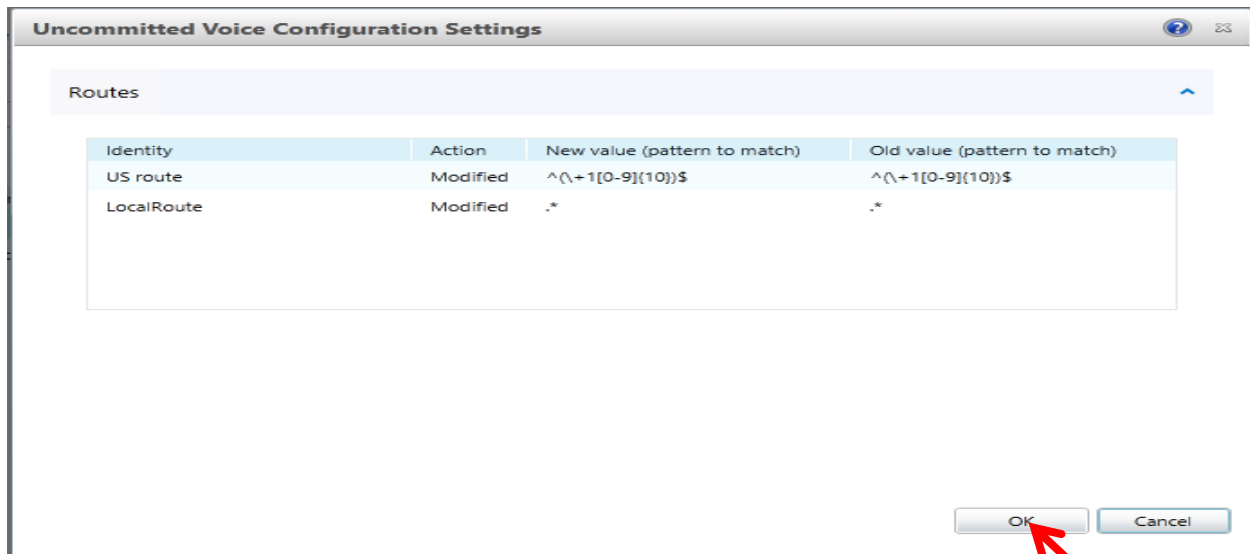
Uncommitted Voice Configuration Settings

Routes

| Identity | Action | New value (pattern to match) | Old value (pattern to match) |
|---|---|---|---|
| US route | Modified | ^(\+1[0-9]{10})$ | ^(\+1[0-9]{10})$ |
| LocalRoute | Modified | .* | .* |

OK
Cancel